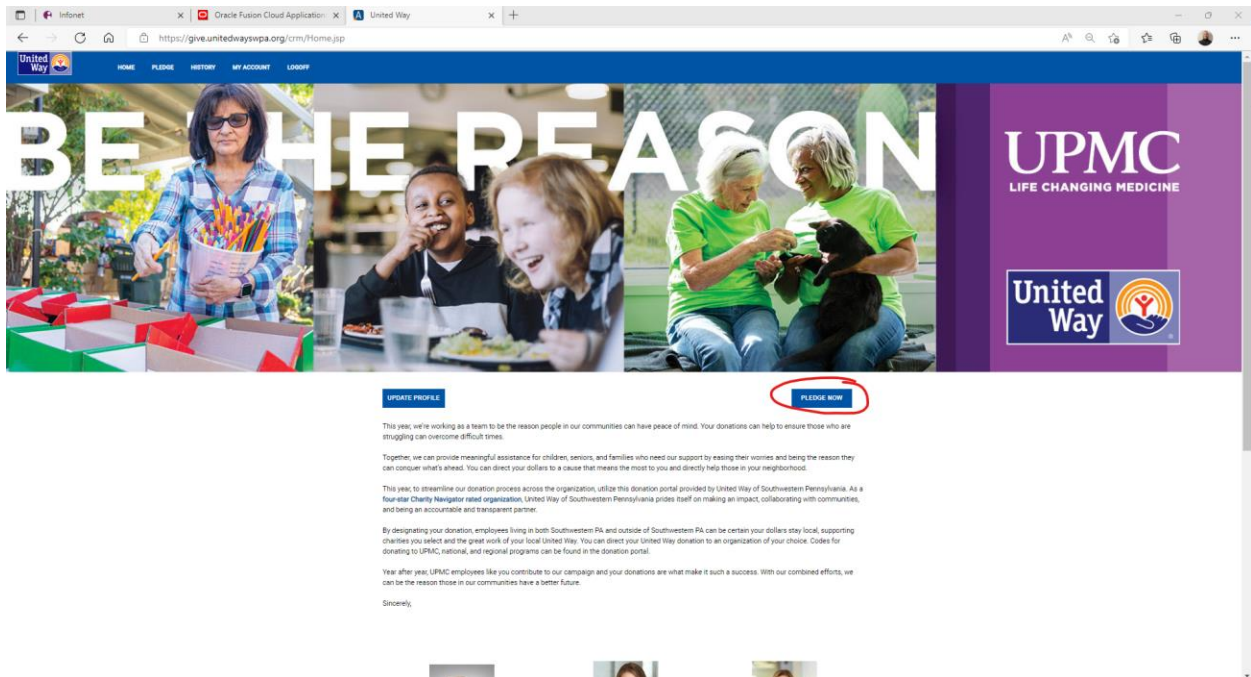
Infonet
Oracle Fusion Cloud Application
United Way
https://give.unitedwayswpa.org/crm/Home.jsp

United Way

HOME PLEDGE HISTORY MY ACCOUNT LOGOFF

BE THE REASON

UPMC
LIFE CHANGING MEDICINE

United Way

UPDATE PROFILE

PLEDGE NOW

This year, we're working as a team to be the reason people in our communities can have peace of mind. Your donations can help to ensure those who are struggling can overcome difficult times.

Together, we can provide meaningful assistance for children, seniors, and families who need our support by easing their worries and being the reason they can conquer what's ahead. You can direct your dollars to a cause that means the most to you and directly help those in your neighborhood.

This year, to streamline our donation process across the organization, utilize this donation portal provided by United Way of Southwestern Pennsylvania. As a four-star Charity Navigator rated organization, United Way of Southwestern Pennsylvania prides itself on making an impact, collaborating with communities, and being an accountable and transparent partner.

By designating your donation, employees living in both Southwestern PA and outside of Southwestern PA can be certain your dollars stay local, supporting charities you select and the great work of your local United Way. You can direct your United Way donation to an organization of your choice. Codes for donating to UPMC, national, and regional programs can be found in the donation portal.

Year after year, UPMC employees like you contribute to our campaign and your donations are what make it such a success. With our combined efforts, we can be the reason those in our communities have a better future.

Sincerely,